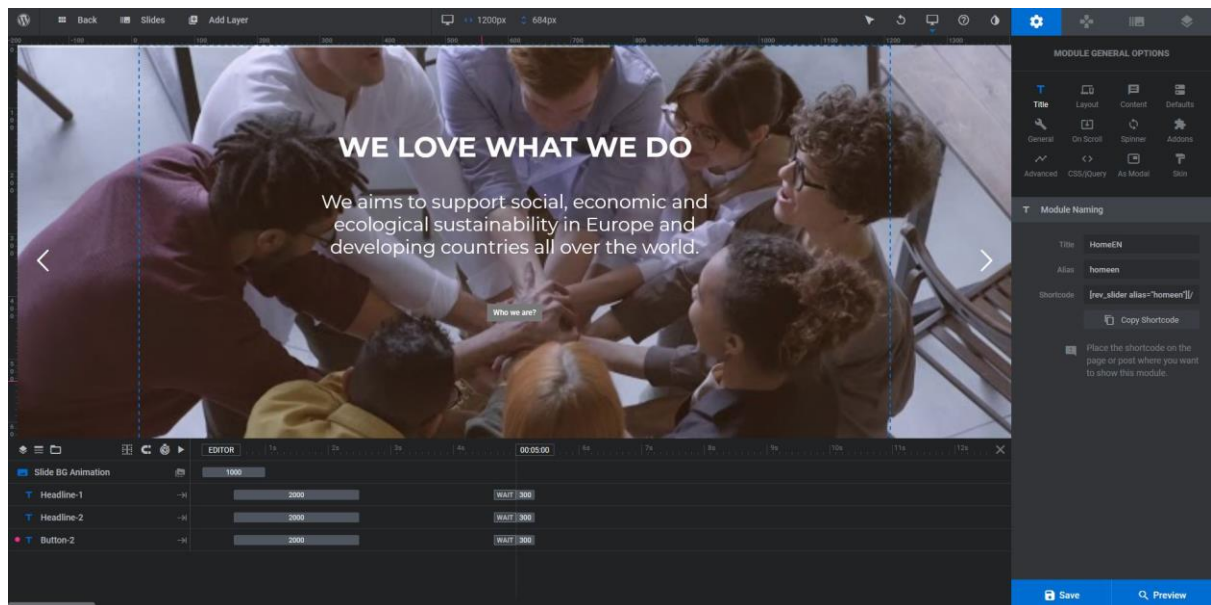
Back Slides Add Layer

1200px 684px

MODULE GENERAL OPTIONS

Title Layout Content Defaults
General On Scroll Spinner Addons
Advanced CSS/jQuery As Modal Skin

Module Naming

Title HomeEN
Alias homeen
Shortcode [rev_slider alias="homeen"][/

Copy Shortcode

Place the shortcode on the page or post where you want to show this module.

WE LOVE WHAT WE DO

We aims to support social, economic and ecological sustainability in Europe and developing countries all over the world.

Who we are?

EDITOR 1s 2s 3s 4s 00:05:00 6s 7s 8s 9s 10s 11s 12s

Slide BG Animation 1000
Headline-1 2000 WAIT 300
Headline-2 2000 WAIT 300
Button-2 2000 WAIT 300

Save Preview